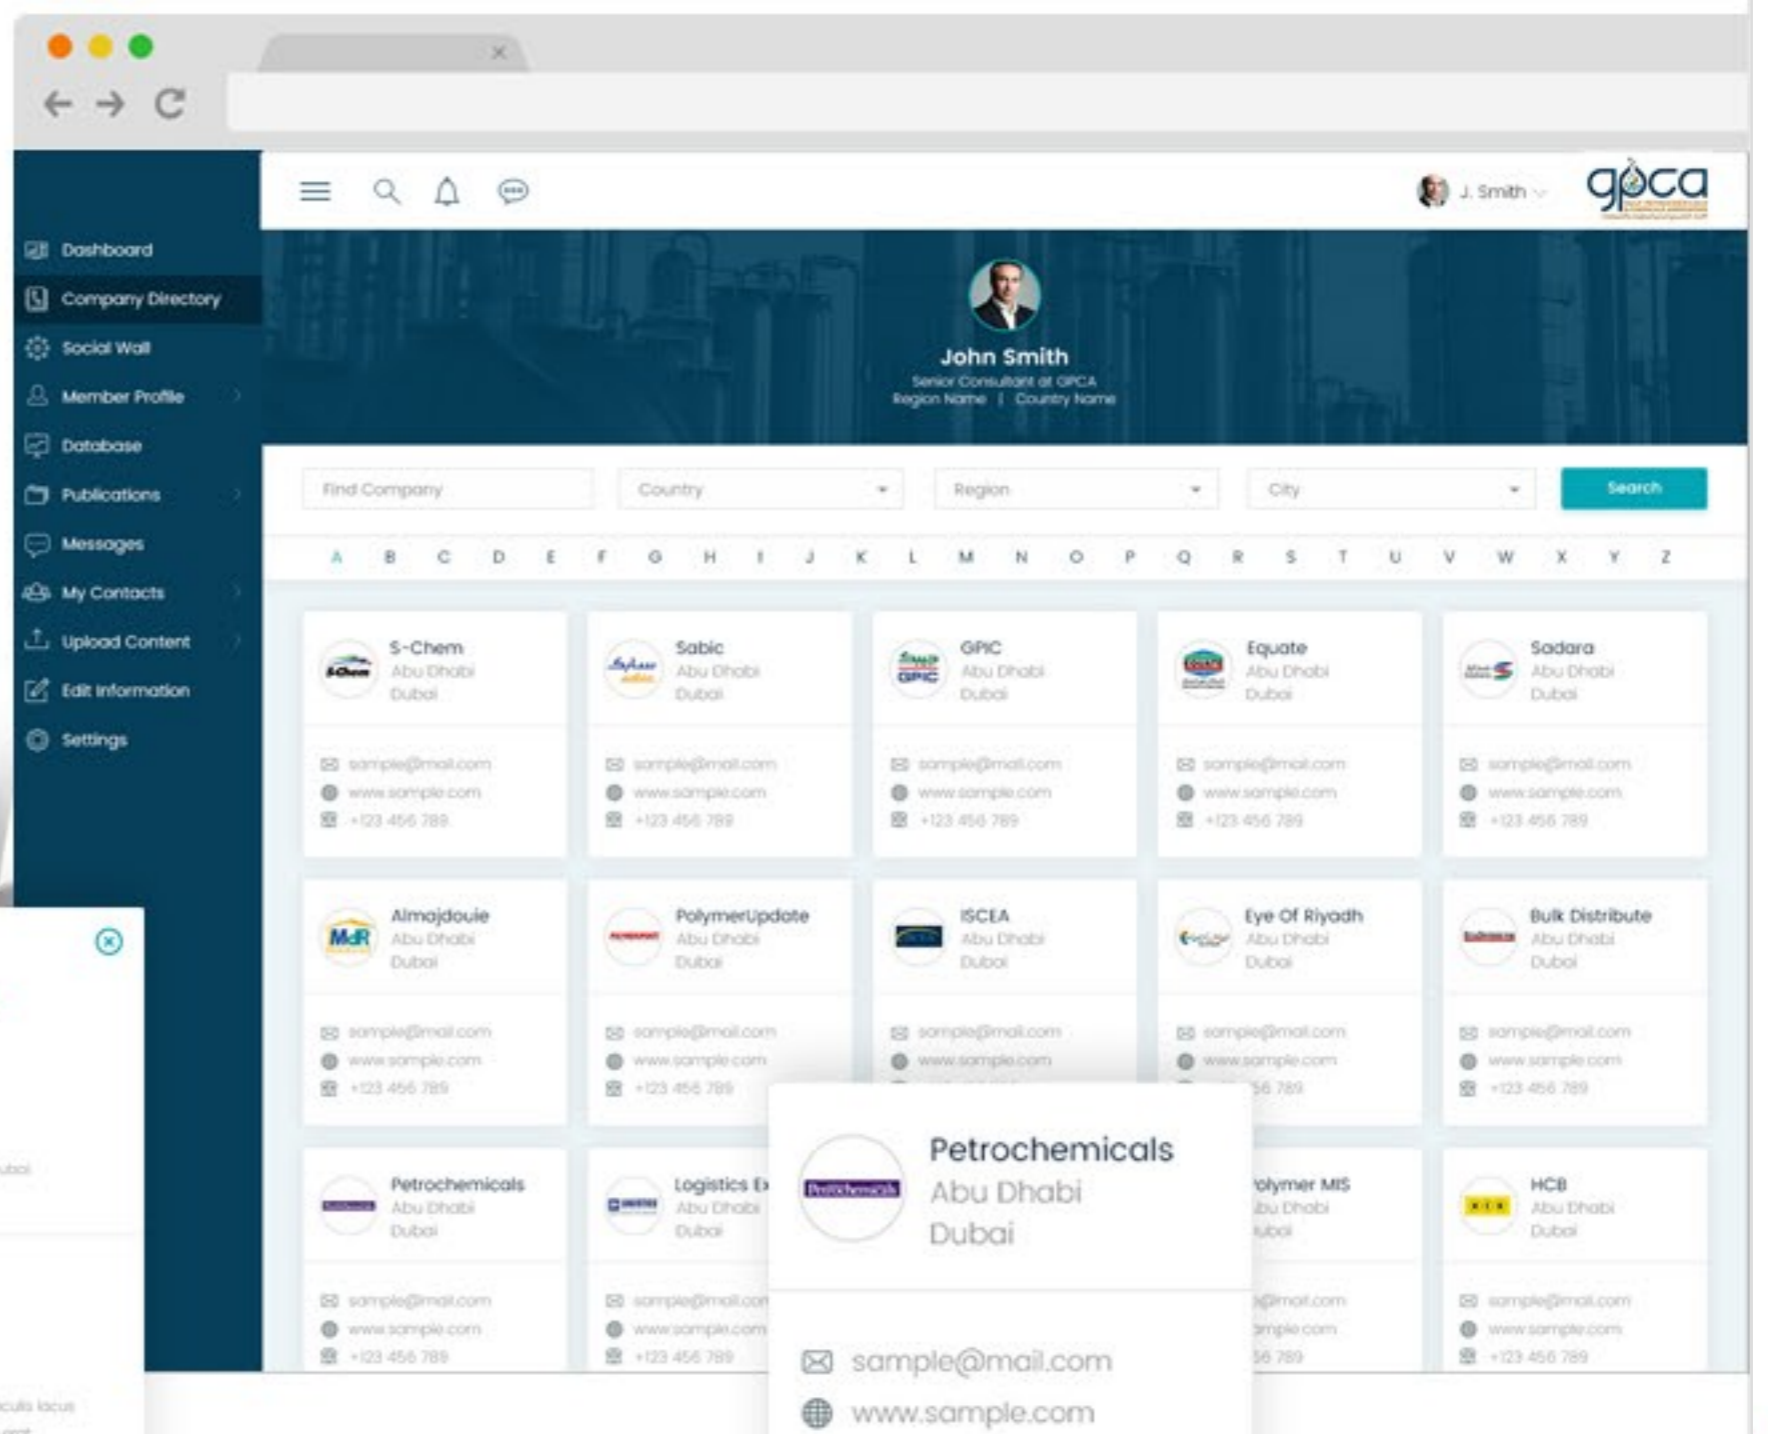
Dashboard
Company Directory
Social Wall
Member Profile
Database
Publications
Messages
My Contacts
Upload Content
Edit Information
Settings

J. Smith

gpca

John Smith
Senior Consultant at GPCA
Region Name | Country Name

Find Company
Country
Region
City
Search

A B C D E F G H I J K L M N O P Q R S T U V W X Y Z

S-Chem
Abu Dhabi
Dubai
sample@mail.com
www.sample.com
+123 456 789

Sabic
Abu Dhabi
Dubai
sample@mail.com
www.sample.com
+123 456 789

GPIC
Abu Dhabi
Dubai
sample@mail.com
www.sample.com
+123 456 789

Equate
Abu Dhabi
Dubai
sample@mail.com
www.sample.com
+123 456 789

Sadara
Abu Dhabi
Dubai
sample@mail.com
www.sample.com
+123 456 789

Almajdouie
Abu Dhabi
Dubai
sample@mail.com
www.sample.com
+123 456 789

PolymerUpdate
Abu Dhabi
Dubai
sample@mail.com
www.sample.com
+123 456 789

ISCEA
Abu Dhabi
Dubai
sample@mail.com
www.sample.com

Eye Of Riyadh
Abu Dhabi
Dubai
sample@mail.com
www.sample.com
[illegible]56 789

Bulk Distribute
Abu Dhabi
Dubai
sample@mail.com
www.sample.com
+123 456 789

Petrochemicals
Abu Dhabi
Dubai
sample@mail.com
www.sample.com
+123 456 789

Logistics E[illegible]
Abu Dhabi
Dubai
sample@mail.com
www.sample.com
+123 456 789

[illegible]olymer MIS
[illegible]bu Dhabi
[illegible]ubai
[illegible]@mail.com
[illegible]mple.com
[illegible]56 789

HCB
Abu Dhabi
Dubai
sample@mail.com
www.sample.com
+123 456 789

Petrochemicals
Abu Dhabi
Dubai
sample@mail.com
www.sample.com

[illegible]ubai
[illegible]culis lacus